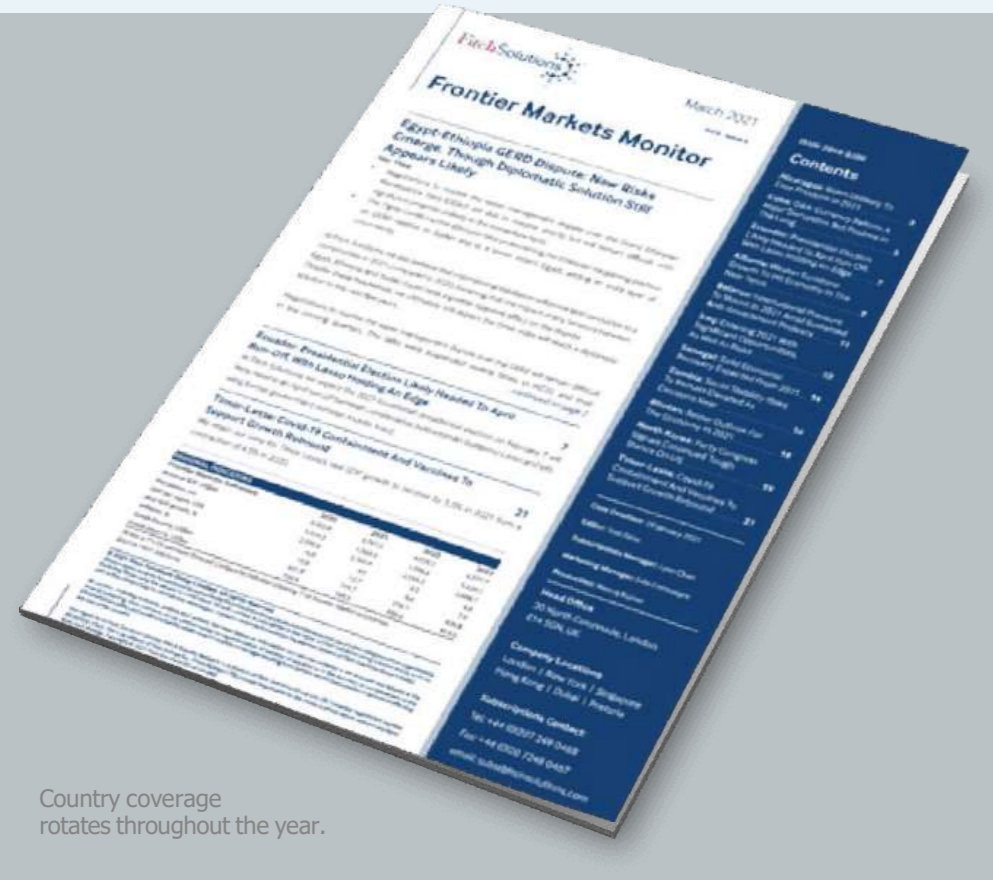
FitchSolutions

Frontier Markets Monitor

March 2021

Egypt-Ethiopia GERD Dispute: New Risks Emerge, Though Diplomatic Solution Still Appears Likely

Ecuador: Presidential Elections Likely Headed To April Run-Off, With Lasso Holding An Edge

Timor-Leste: Covid-19 Containment And Vaccines To Support Growth Rebound

Contents

Nicaragua:

Cuba:

Ecuador:

Albania:

Belarus:

Iraq:

Senegal:

Zambia:

Bhutan:

North Korea:

Timor-Leste: Covid-19 Containment And Vaccines To Support Growth Rebound

21

Head Office

Company Locations

London | New York | Singapore
Hong Kong | Dubai | Pretoria

Subscriptions Contact

Country coverage rotates throughout the year.